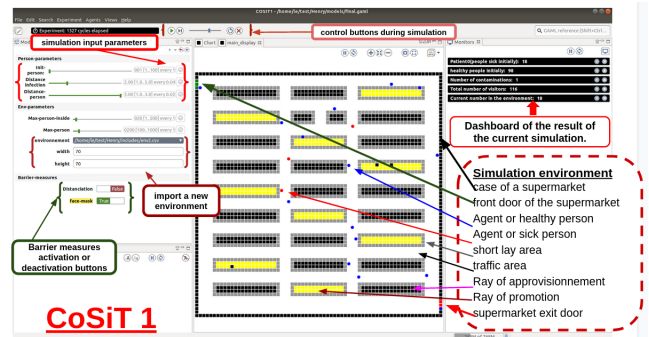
CoSiT1 - /home/le/test/Henry/models/final.gaml

File Edit Search Experiment Agents Views Help

Experiment: 1327 cycles elapsed

control buttons during simulation

GAML reference (Shift+Ctrl...

simulation input parameters

Person-parameters

Init-person

Distance infection

Distance-person

Env-parameters

Max-person-inside

Max-person

environment /home/le/test/Henry/includes/env2.csv

width 70

height 70

Barrier-measures

Distanciation False

Face-mask True

import a new environment

Barrier measures activation or deactivation buttons

Chart main_display

Monitors

PatientO(people sick initially): 18

healthy people initially: 98

Number of contaminations: 1

Total number of visitors: 116

Current number in the environment: 18

Dashboard of the result of the current simulation.

Simulation environment

case of a supermarket

front door of the supermarket

Agent or healthy person

Agent or sick person

short lay area

traffic area

Ray of approvisionnement

Ray of promotion

supermarket exit door

CoSiT 1